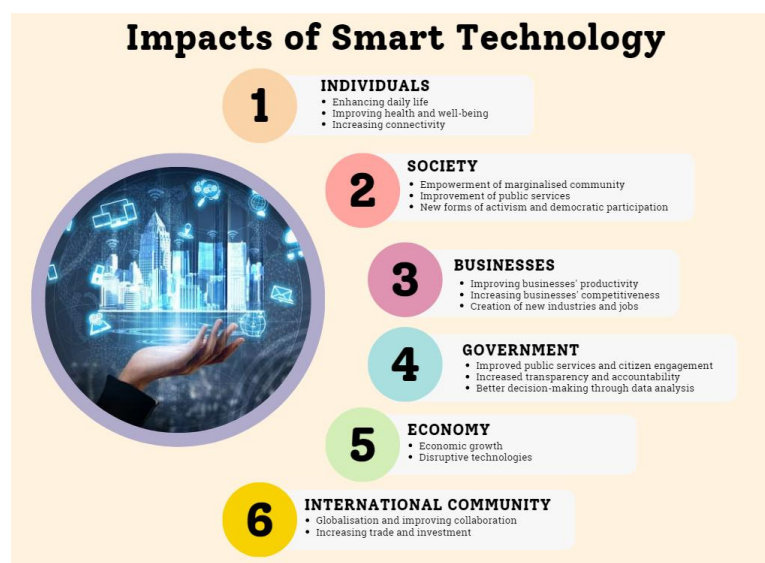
Impacts of Smart Technology

1
INDIVIDUALS
• Enhancing daily life
• Improving health and well-being
• Increasing connectivity

2
SOCIETY
• Empowerment of marginalised community
• Improvement of public services
• New forms of activism and democratic participation

3
BUSINESSES
• Improving businesses' productivity
• Increasing businesses' competitiveness
• Creation of new industries and jobs

4
GOVERNMENT
• Improved public services and citizen engagement
• Increased transparency and accountability
• Better decision-making through data analysis

5
ECONOMY
• Economic growth
• Disruptive technologies

6
INTERNATIONAL COMMUNITY
• Globalisation and improving collaboration
• Increasing trade and investment